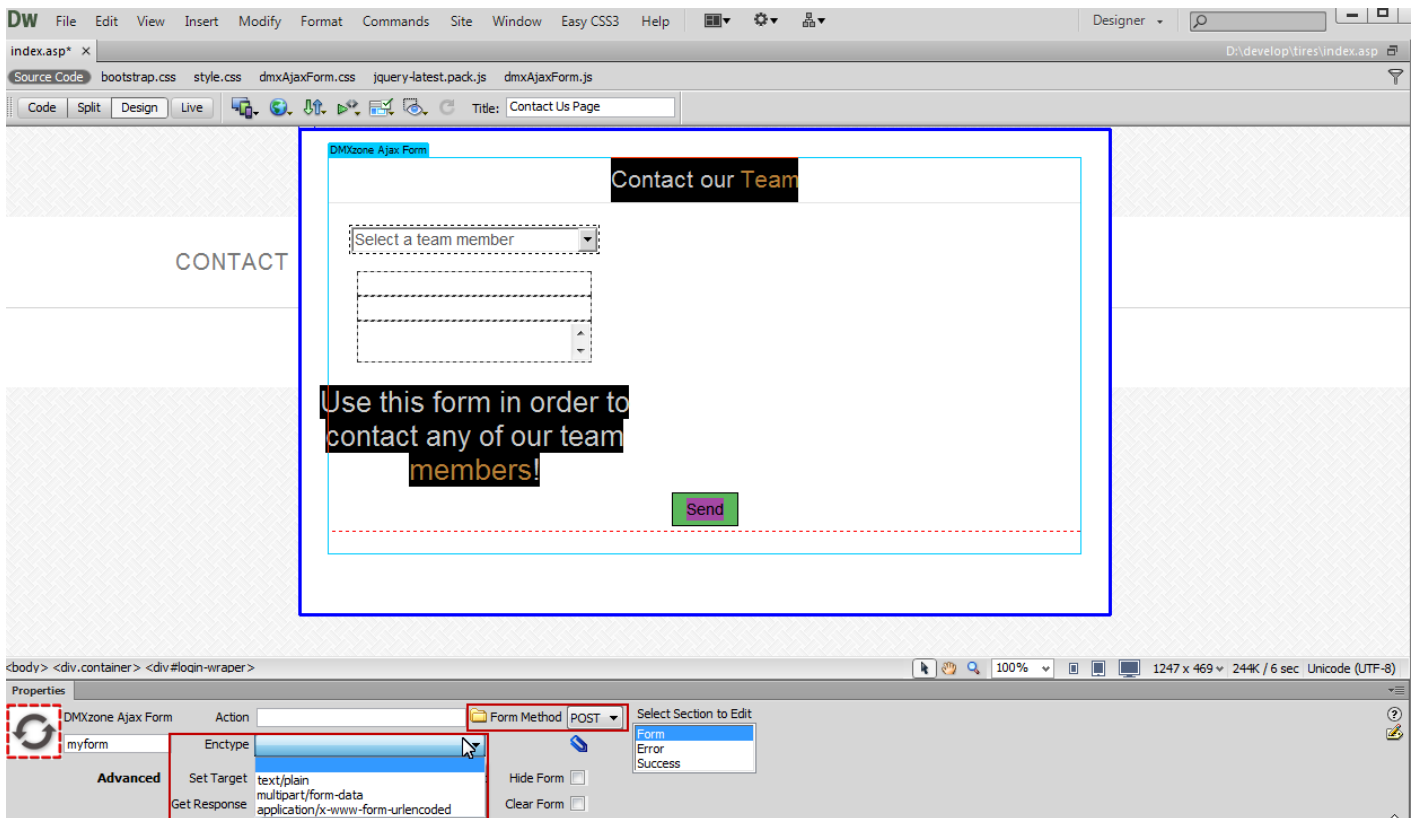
DW File Edit View Insert Modify Format Commands Site Window Easy CSS3 Help

Designer

index.asp* ×

D:\develop\tires\index.asp

Source Code bootstrap.css style.css dmxAjaxForm.css jquery-latest.pack.js dmxAjaxForm.js

Code Split Design Live

Title: Contact Us Page

DMXzone Ajax Form

Contact our Team

CONTACT

Select a team member

Use this form in order to contact any of our team members!

Send

<body> <div.container> <div#login-wraper>

100%

1247 x 469 244K / 6 sec Unicode (UTF-8)

Properties

DMXzone Ajax Form Action

Form Method POST

Select Section to Edit

myform Enctype

Form
Error
Success

Advanced Set Target

text/plain
multipart/form-data
application/x-www-form-urlencoded

Get Response

Hide Form

Clear Form